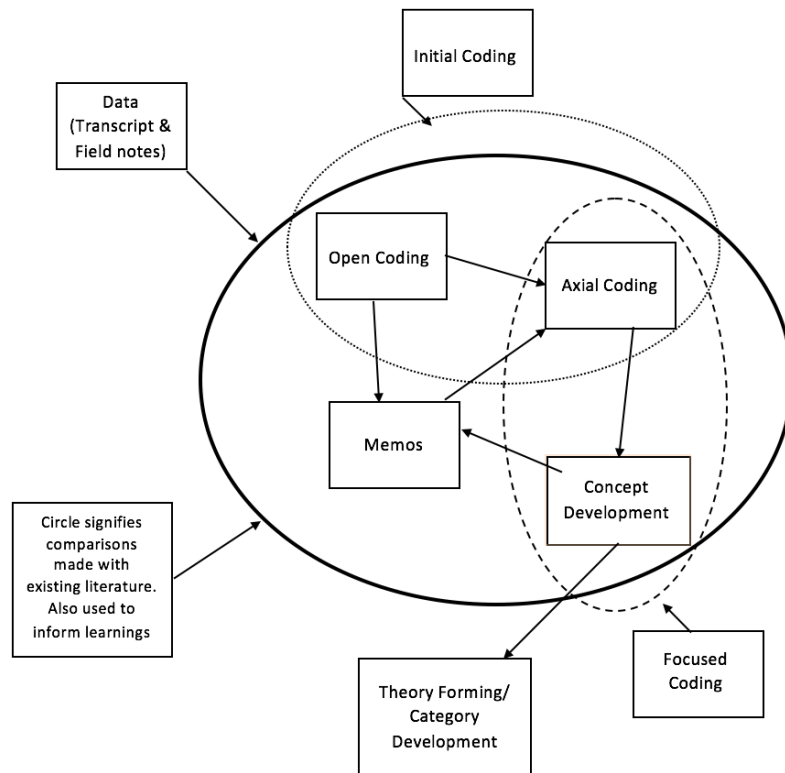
Initial Coding

Data (Transcript & Field notes)

Open Coding

Axial Coding

Memos

Concept Development

Circle signifies comparisons made with existing literature. Also used to inform learnings

Focused Coding

Theory Forming/ Category Development